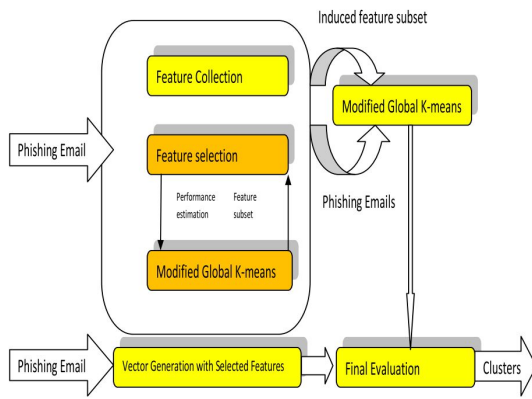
Induced feature subset

Feature Collection

Modified Global K-means

Phishing Email

Feature selection

Performance estimation

Feature subset

Phishing Emails

Modified Global K-means

Phishing Email

Vector Generation with Selected Features

Final Evaluation

Clusters